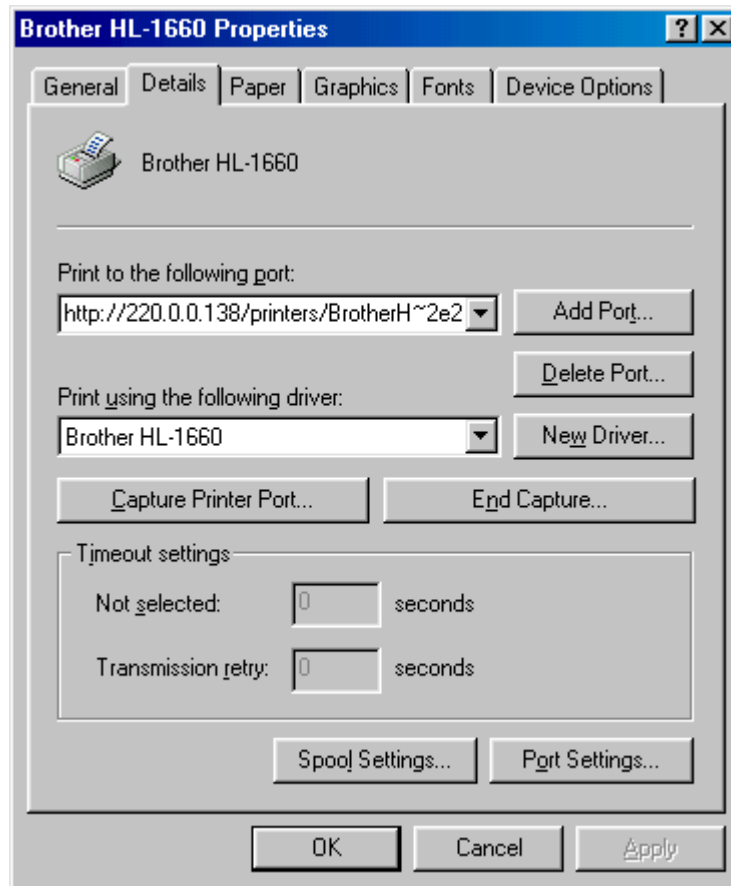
Brother HL-1660 Properties

? X

General | Details | Paper | Graphics | Fonts | Device Options

Brother HL-1660

Print to the following port:

http://220.0.0.138/printers/BrotherH~2e2

Add Port...

Delete Port...

Print using the following driver:

Brother HL-1660

New Driver...

Capture Printer Port...

End Capture...

Timeout settings

Not selected: 0 seconds

Transmission retry: 0 seconds

Spool Settings...

Port Settings...

OK

Cancel

Apply